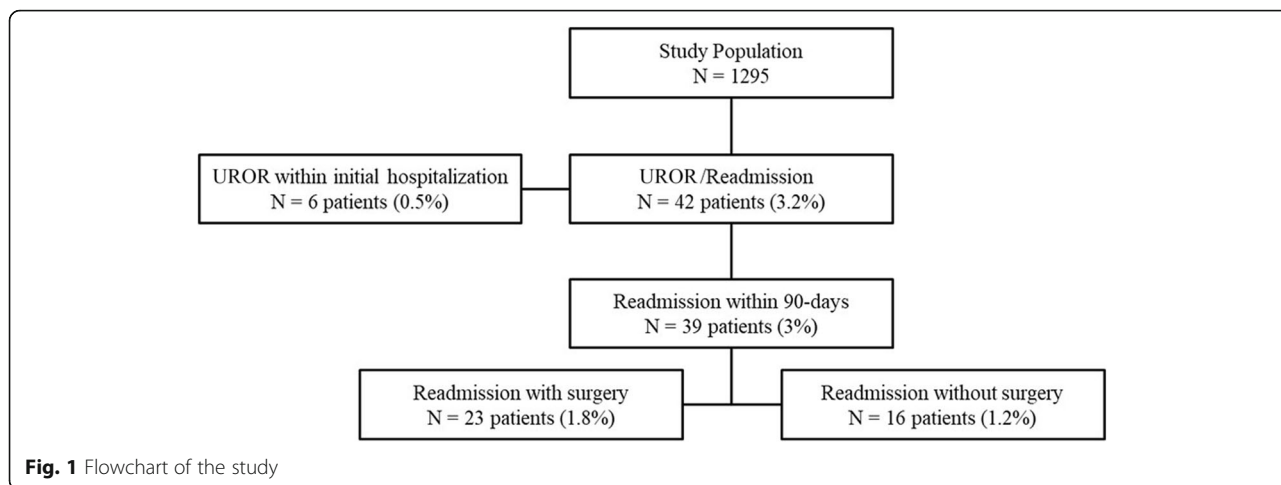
Study Population
N = 1295

UROR within initial hospitalization
N = 6 patients (0.5%)

UROR/Readmission
N = 42 patients (3.2%)

Readmission within 90-days
N = 39 patients (3%)

Readmission with surgery
N = 23 patients (1.8%)

Readmission without surgery
N = 16 patients (1.2%)

**Fig. 1** Flowchart of the study